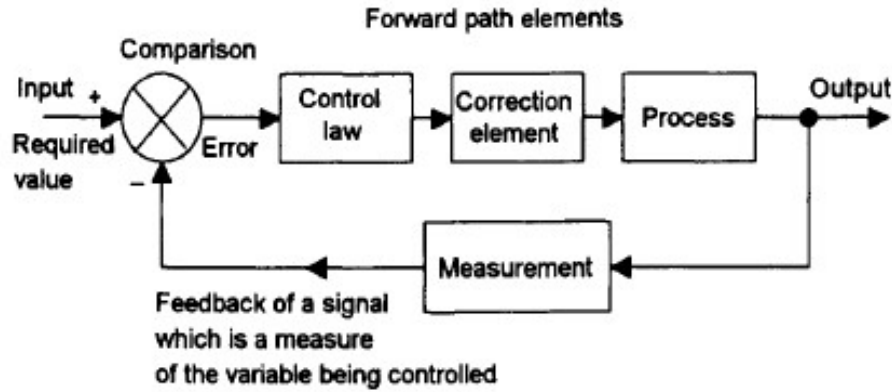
Forward path elements

Comparison

Input +

Required value

–

Error

Control law

Correction element

Process

Output

Measurement

Feedback of a signal which is a measure of the variable being controlled